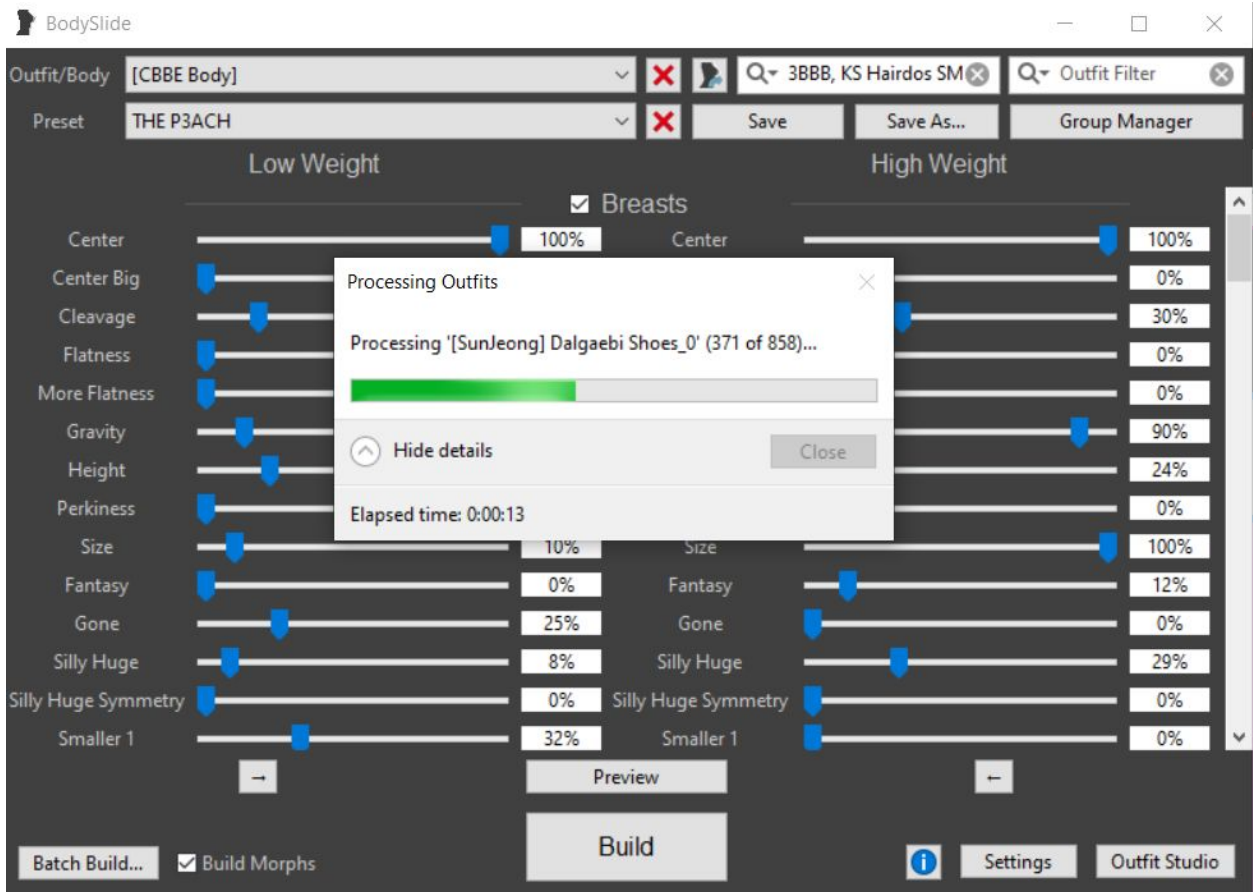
BodySlide

Outfit/Body [CBBE Body]

3BBB, KS Hairdos SM

Outfit Filter

Preset THE P3ACH

Save

Save As...

Group Manager

Low Weight

High Weight

Breasts

| | | | | |
|---|---|---|---|---|
| Center | 100% | Center | 100% |
| Center Big | | | 0% |
| Cleavage | | | 30% |
| Flatness | | | 0% |
| More Flatness | | | 0% |
| Gravity | | | 90% |
| Height | | | 24% |
| Perkiness | | | 0% |
| Size | 10% | Size | 100% |
| Fantasy | 0% | Fantasy | 12% |
| Gone | 25% | Gone | 0% |
| Silly Huge | 8% | Silly Huge | 29% |
| Silly Huge Symmetry | 0% | Silly Huge Symmetry | 0% |
| Smaller 1 | 32% | Smaller 1 | 0% |

Processing Outfits

Processing '[SunJeong] Dalgaebi Shoes_0' (371 of 858)...

Hide details

Close

Elapsed time: 0:00:13

→

Preview

←

Build

Batch Build...

Build Morphs

Settings

Outfit Studio